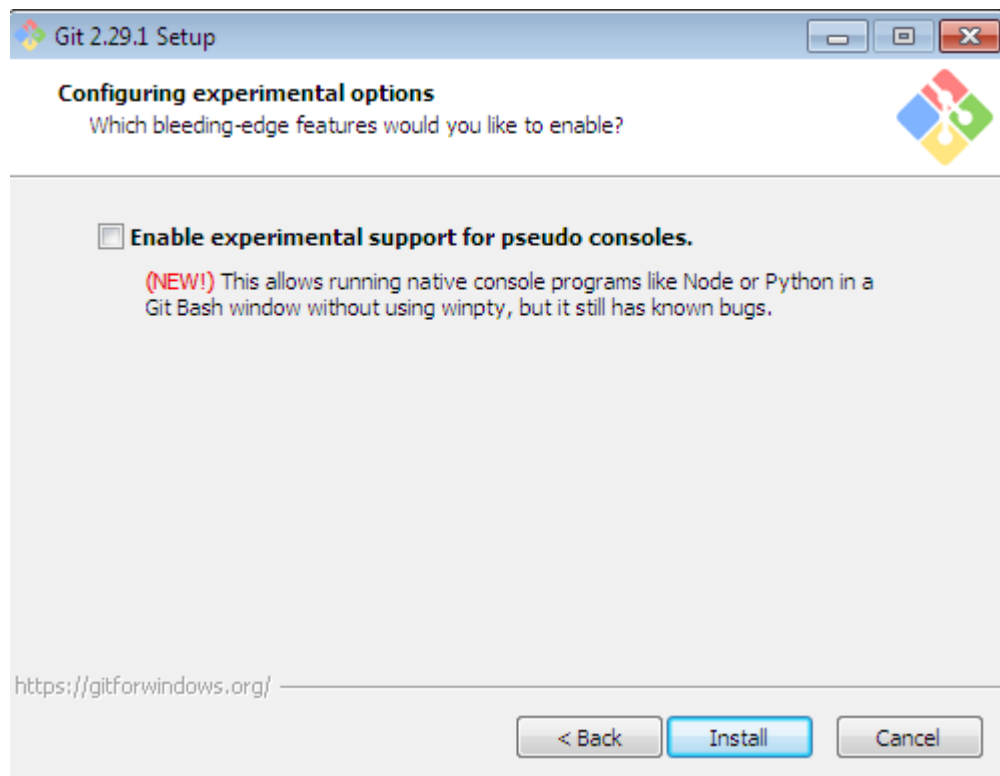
Git 2.29.1 Setup

Configuring experimental options
Which bleeding-edge features would you like to enable?

Enable experimental support for pseudo consoles.

(NEW!) This allows running native console programs like Node or Python in a Git Bash window without using winpty, but it still has known bugs.

https://gitforwindows.org/

< Back
Install
Cancel